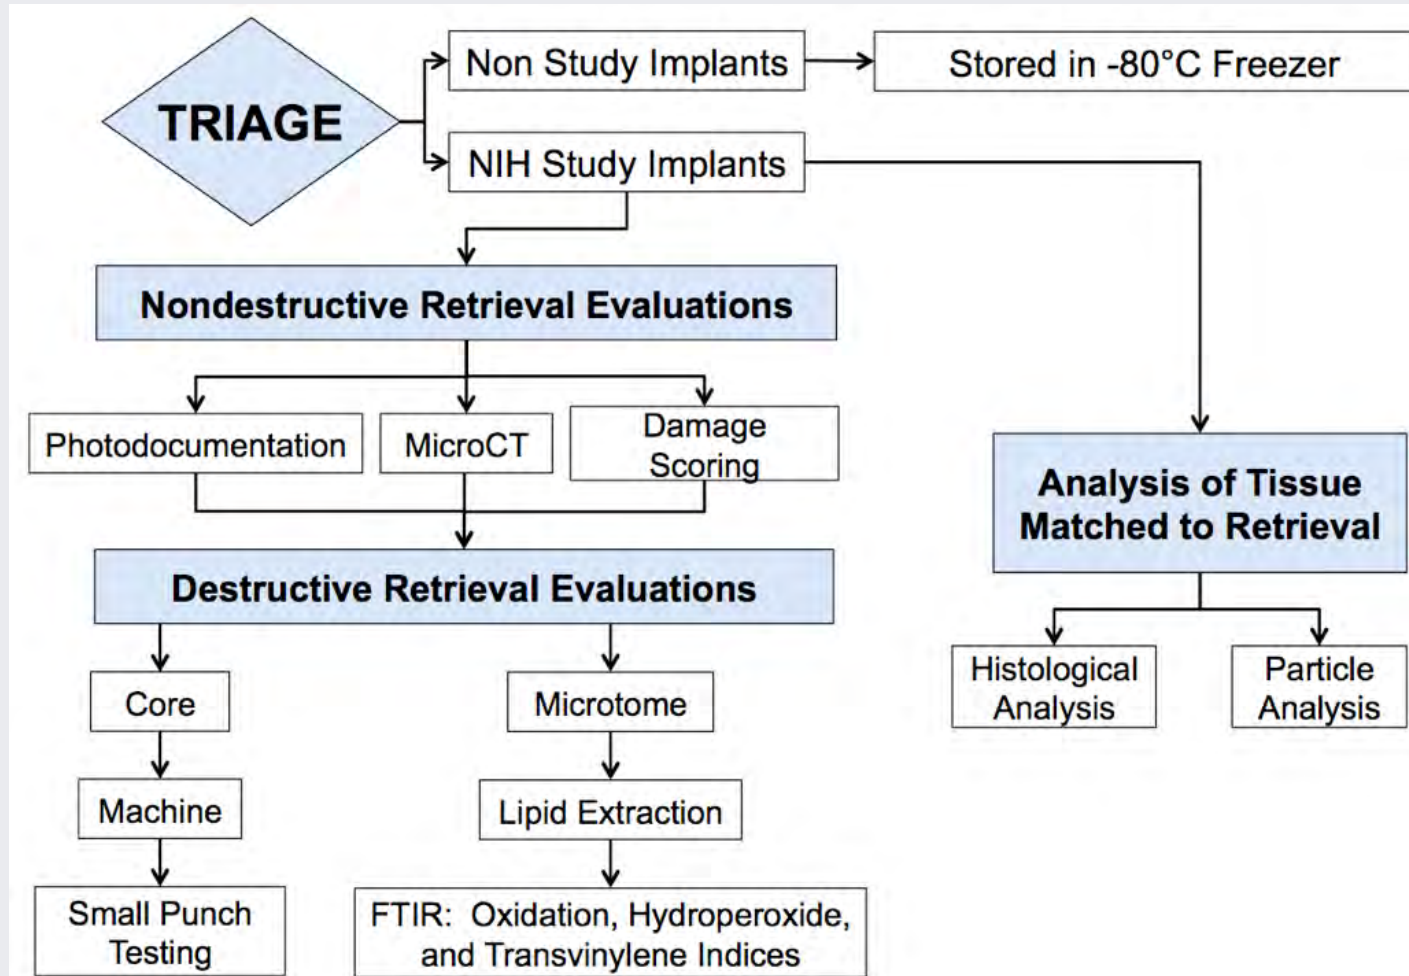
TRIAGE

Non Study Implants

Stored in -80°C Freezer

NIH Study Implants

Nondestructive Retrieval Evaluations

Photodocumentation

MicroCT

Damage Scoring

Analysis of Tissue Matched to Retrieval

Destructive Retrieval Evaluations

Core

Machine

Small Punch Testing

Microtome

Lipid Extraction

FTIR: Oxidation, Hydroperoxide, and Transvinylene Indices

Histological Analysis

Particle Analysis